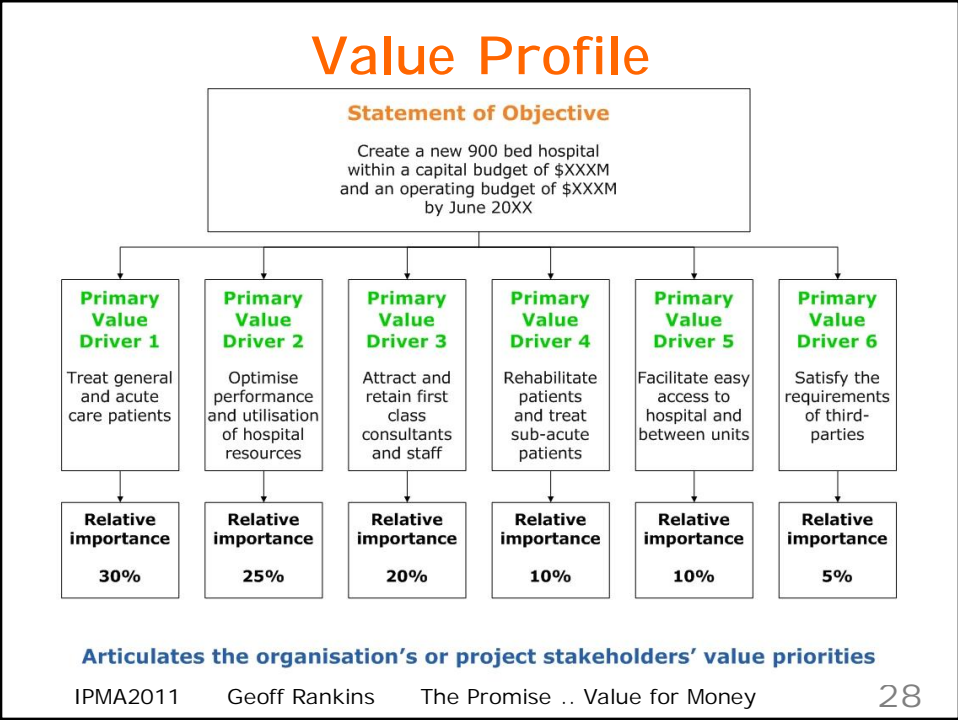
Value Profile

Statement of Objective

Create a new 900 bed hospital within a capital budget of $XXXM and an operating budget of $XXXM by June 20XX

Primary Value Driver 1

Treat general and acute care patients

Relative importance

30%

Primary Value Driver 2

Optimise performance and utilisation of hospital resources

Relative importance

25%

Primary Value Driver 3

Attract and retain first class consultants and staff

Relative importance

20%

Primary Value Driver 4

Rehabilitate patients and treat sub-acute patients

Relative importance

10%

Primary Value Driver 5

Facilitate easy access to hospital and between units

Relative importance

10%

Primary Value Driver 6

Satisfy the requirements of third-parties

Relative importance

5%

Articulates the organisation's or project stakeholders' value priorities

IPMA2011 Geoff Rankins The Promise .. Value for Money 28